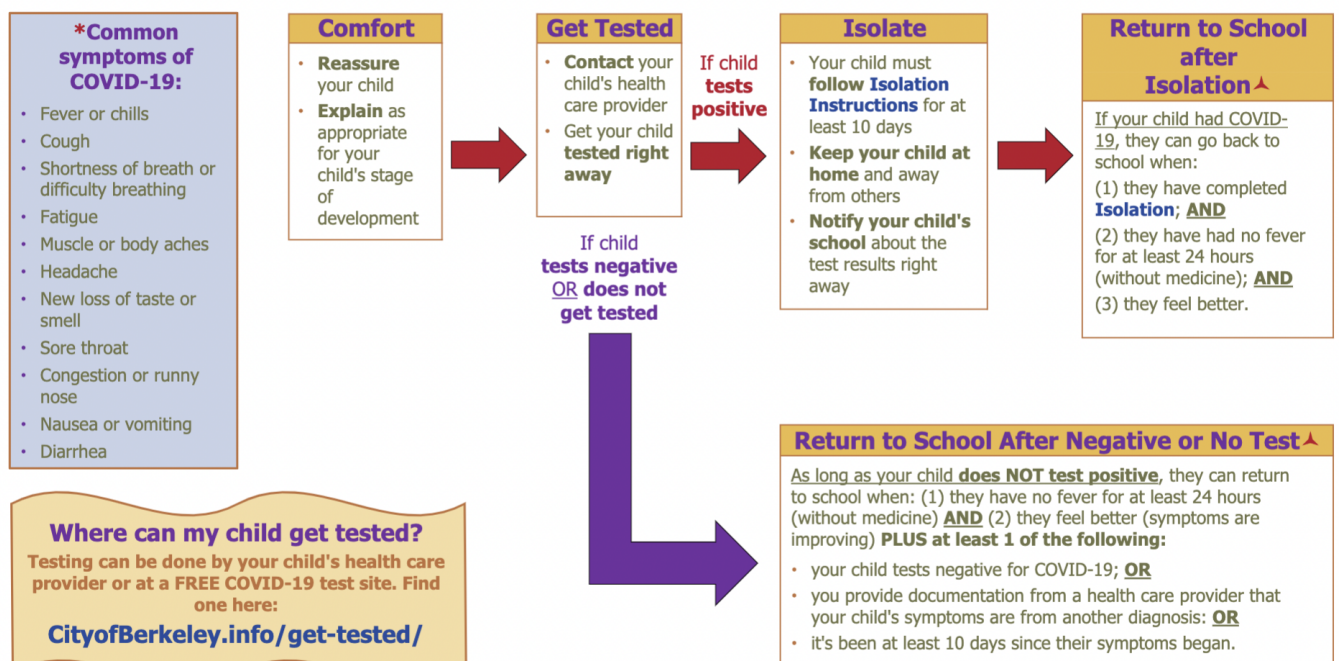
*Common symptoms of COVID-19:

- Fever or chills
- Cough
- Shortness of breath or difficulty breathing
- Fatigue
- Muscle or body aches
- Headache
- New loss of taste or smell
- Sore throat
- Congestion or runny nose
- Nausea or vomiting
- Diarrhea

Where can my child get tested?

Testing can be done by your child's health care provider or at a FREE COVID-19 test site. Find one here:

CityofBerkeley.info/get-tested/

Comfort

- Reassure your child
- Explain as appropriate for your child's stage of development

Get Tested

- Contact your child's health care provider
- Get your child tested right away

If child tests positive

If child tests negative OR does not get tested

Isolate

- Your child must follow Isolation Instructions for at least 10 days
- Keep your child at home and away from others
- Notify your child's school about the test results right away

Return to School after Isolation

If your child had COVID-19, they can go back to school when:

(1) they have completed Isolation; AND

(2) they have had no fever for at least 24 hours (without medicine); AND

(3) they feel better.

Return to School After Negative or No Test

As long as your child does NOT test positive, they can return to school when: (1) they have no fever for at least 24 hours (without medicine) AND (2) they feel better (symptoms are improving) PLUS at least 1 of the following:

- your child tests negative for COVID-19; OR
- you provide documentation from a health care provider that your child's symptoms are from another diagnosis: OR
- it's been at least 10 days since their symptoms began.